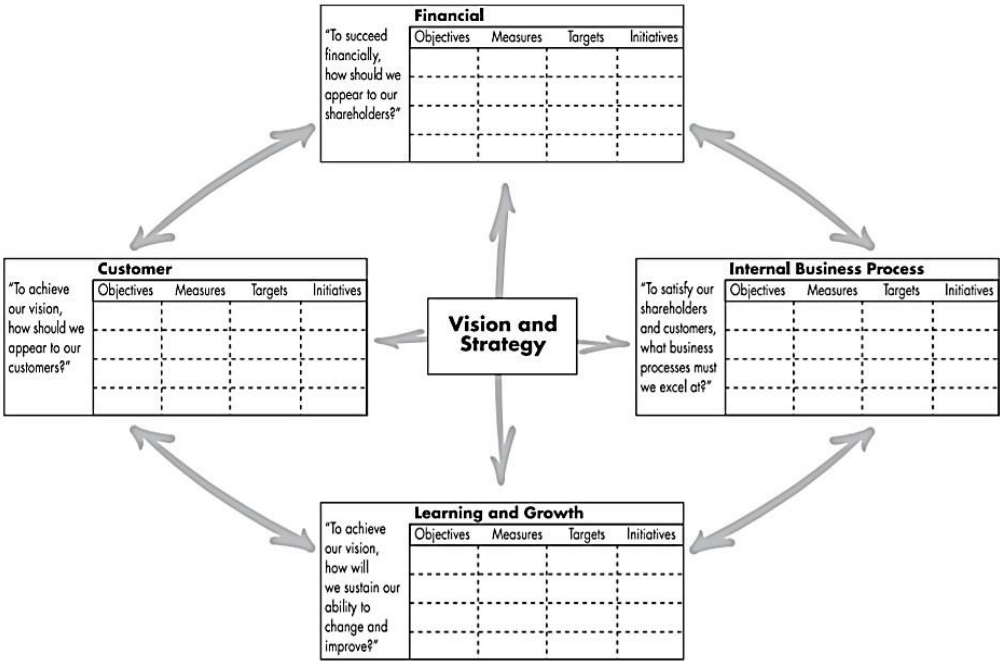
Financial

"To succeed financially, how should we appear to our shareholders?"

| Objectives | Measures | Targets | Initiatives |
|---|---|---|---|
| | | | |
| | | | |
| | | | |

Customer

"To achieve our vision, how should we appear to our customers?"

| Objectives | Measures | Targets | Initiatives |
|---|---|---|---|
| | | | |
| | | | |
| | | | |

Vision and Strategy

Internal Business Process

"To satisfy our shareholders and customers, what business processes must we excel at?"

| Objectives | Measures | Targets | Initiatives |
|---|---|---|---|
| | | | |
| | | | |
| | | | |

Learning and Growth

"To achieve our vision, how will we sustain our ability to change and improve?"

| Objectives | Measures | Targets | Initiatives |
|---|---|---|---|
| | | | |
| | | | |
| | | | |